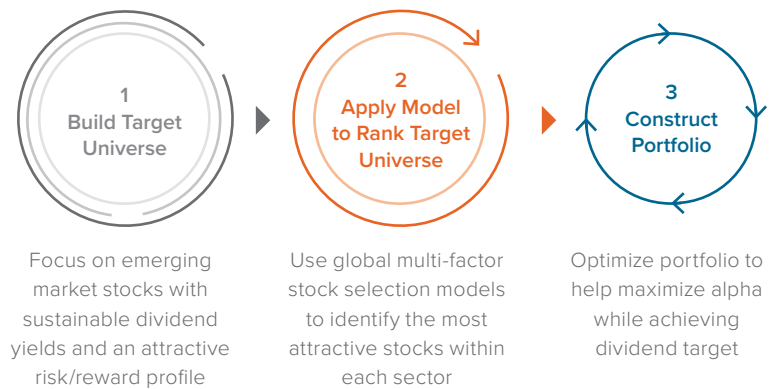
1
Build Target Universe

Focus on emerging market stocks with sustainable dividend yields and an attractive risk/reward profile

2
Apply Model to Rank Target Universe

Use global multi-factor stock selection models to identify the most attractive stocks within each sector

3
Construct Portfolio

Optimize portfolio to help maximize alpha while achieving dividend target